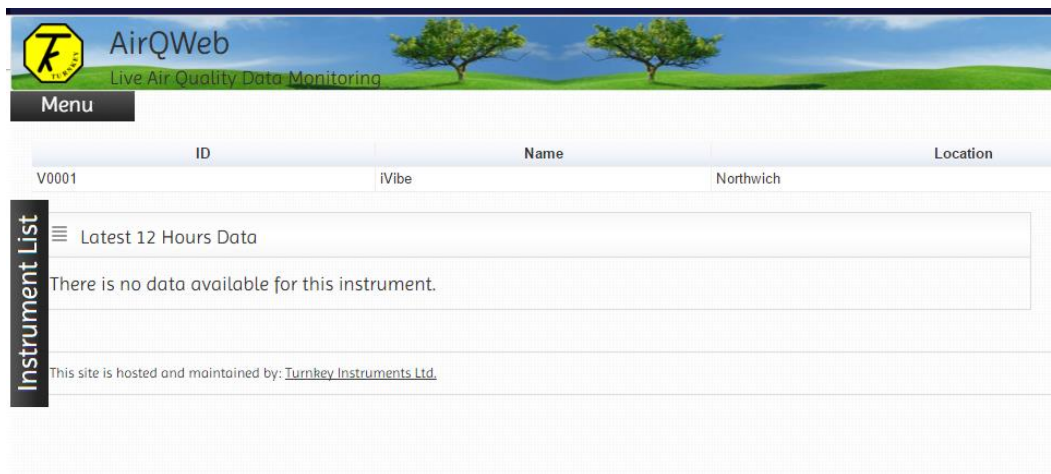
TURNKEY

AirQWeb

Live Air Quality Data Monitoring

Menu

| ID | Name | Location |
|---|---|---|
| V0001 | iVibe | Northwich |

Instrument List

≡ Latest 12 Hours Data

There is no data available for this instrument.

This site is hosted and maintained by: Turnkey Instruments Ltd.